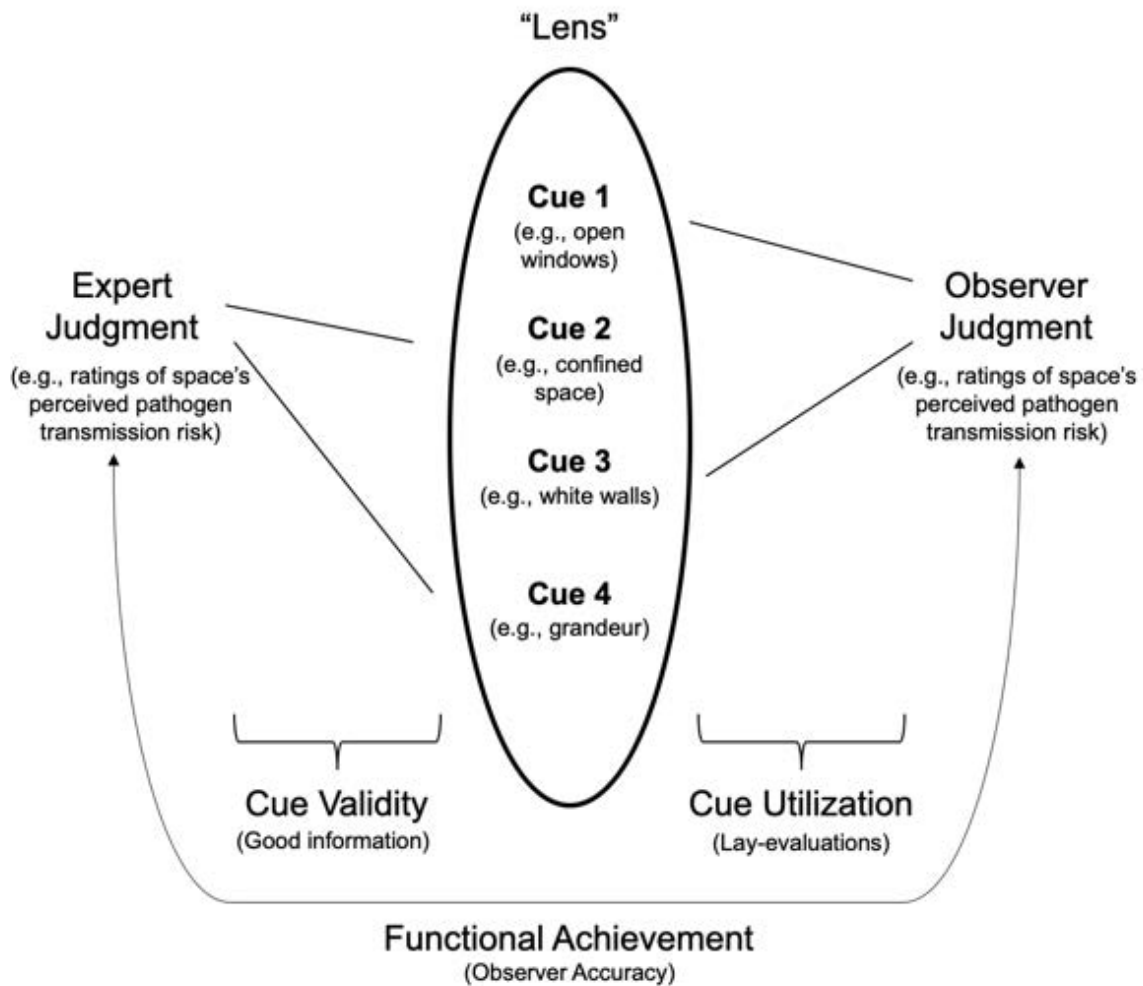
"Lens"

Expert Judgment
(e.g., ratings of space's perceived pathogen transmission risk)

Cue 1
(e.g., open windows)

Cue 2
(e.g., confined space)

Cue 3
(e.g., white walls)

Cue 4
(e.g., grandeur)

Observer Judgment
(e.g., ratings of space's perceived pathogen transmission risk)

Cue Validity
(Good information)

Cue Utilization
(Lay-evaluations)

Functional Achievement
(Observer Accuracy)